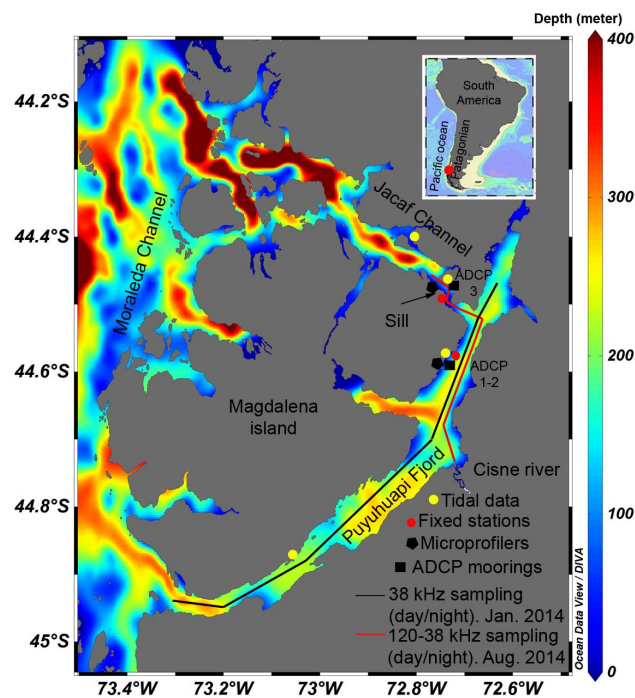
Depth (meter)
400
300
200
100
0
Ocean Data View / DIVA

44.2°S
44.4°S
44.6°S
44.8°S
45°S

73.4°W
73.2°W
73°W
72.8°W
72.6°W

South America
Pacific ocean
Patagonian

Moraleda Channel
Jacaf Channel
ADCP 3
Sill
ADCP 1-2
Magdalena island
Cisne river
Puyuhuapi Fjord

Tidal data
Fixed stations
Microprofilers
ADCP moorings
38 kHz sampling (day/night). Jan. 2014
120-38 kHz sampling (day/night). Aug. 2014